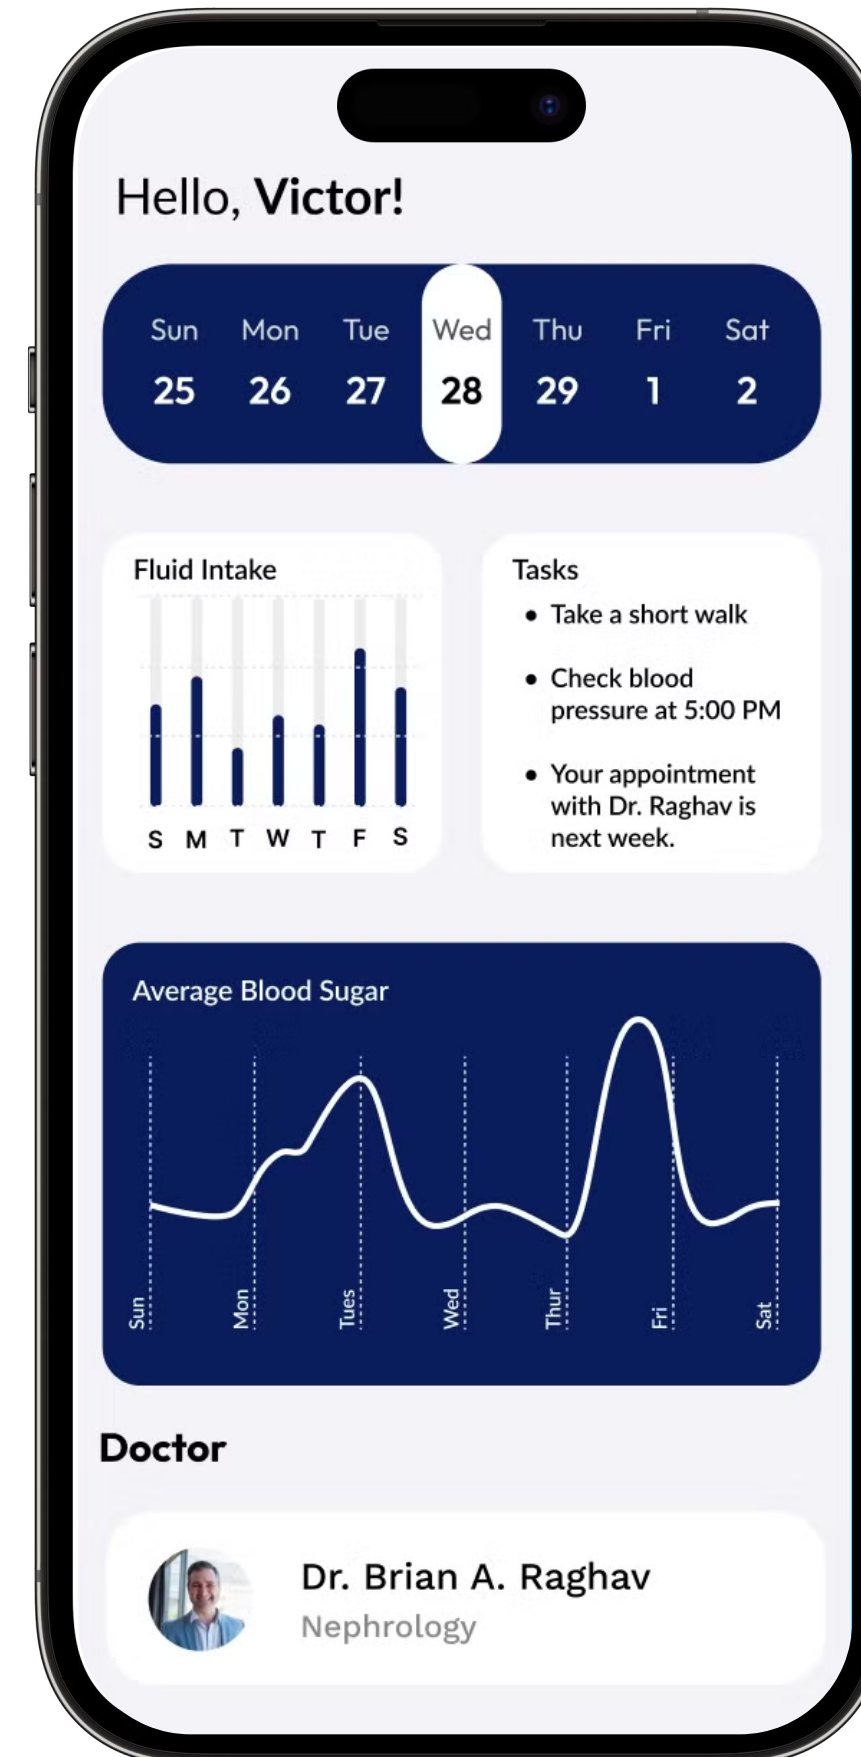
Hello, Victor!

| Sun | Mon | Tue | Wed | Thu | Fri | Sat |
|---|---|---|---|---|---|---|
| 25 | 26 | 27 | 28 | 29 | 1 | 2 |

Fluid Intake

S M T W T F S

Tasks

- Take a short walk
- Check blood pressure at 5:00 PM
- Your appointment with Dr. Raghav is next week.

Average Blood Sugar

Sun Mon Tues Wed Thur Fri Sat

Doctor

Dr. Brian A. Raghav
Nephrology